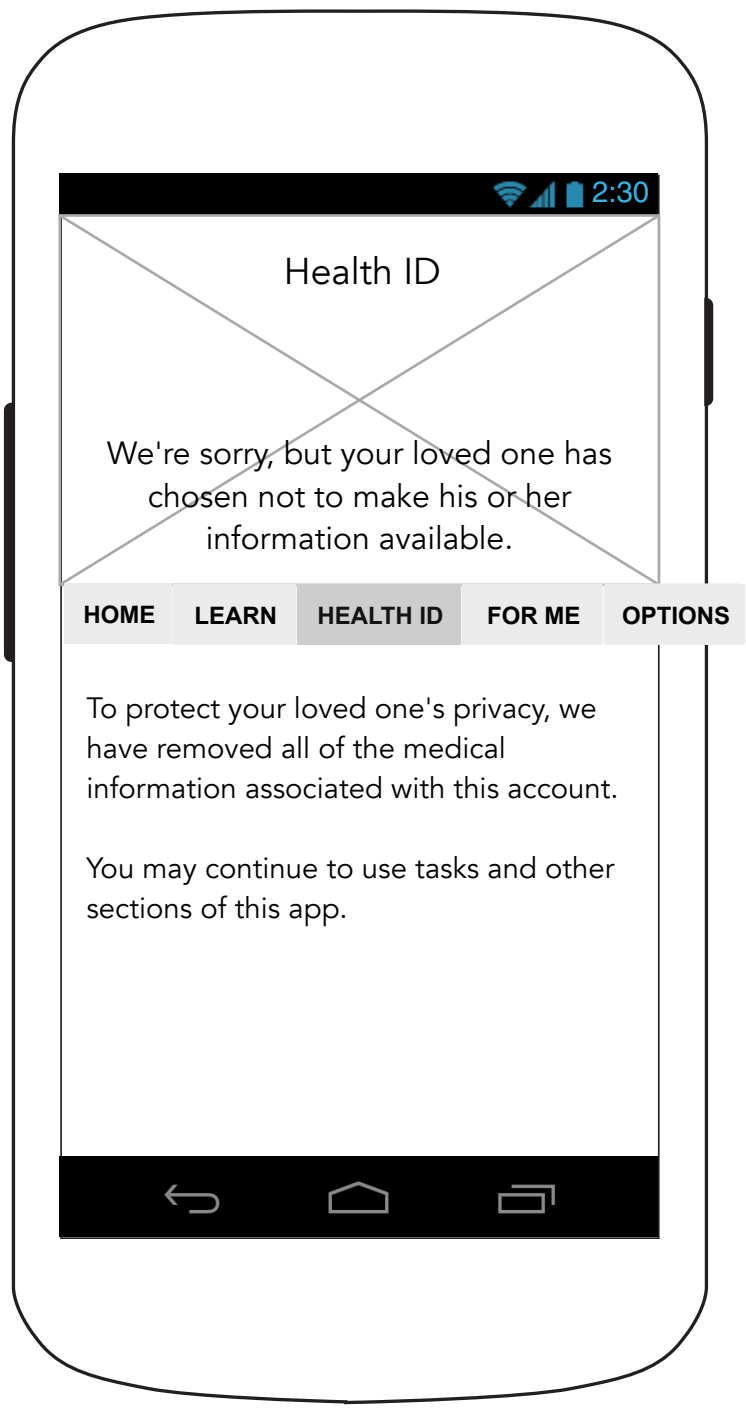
2:30

Health ID

We're sorry, but your loved one has chosen not to make his or her information available.

HOME LEARN HEALTH ID FOR ME OPTIONS

To protect your loved one's privacy, we have removed all of the medical information associated with this account.

You may continue to use tasks and other sections of this app.